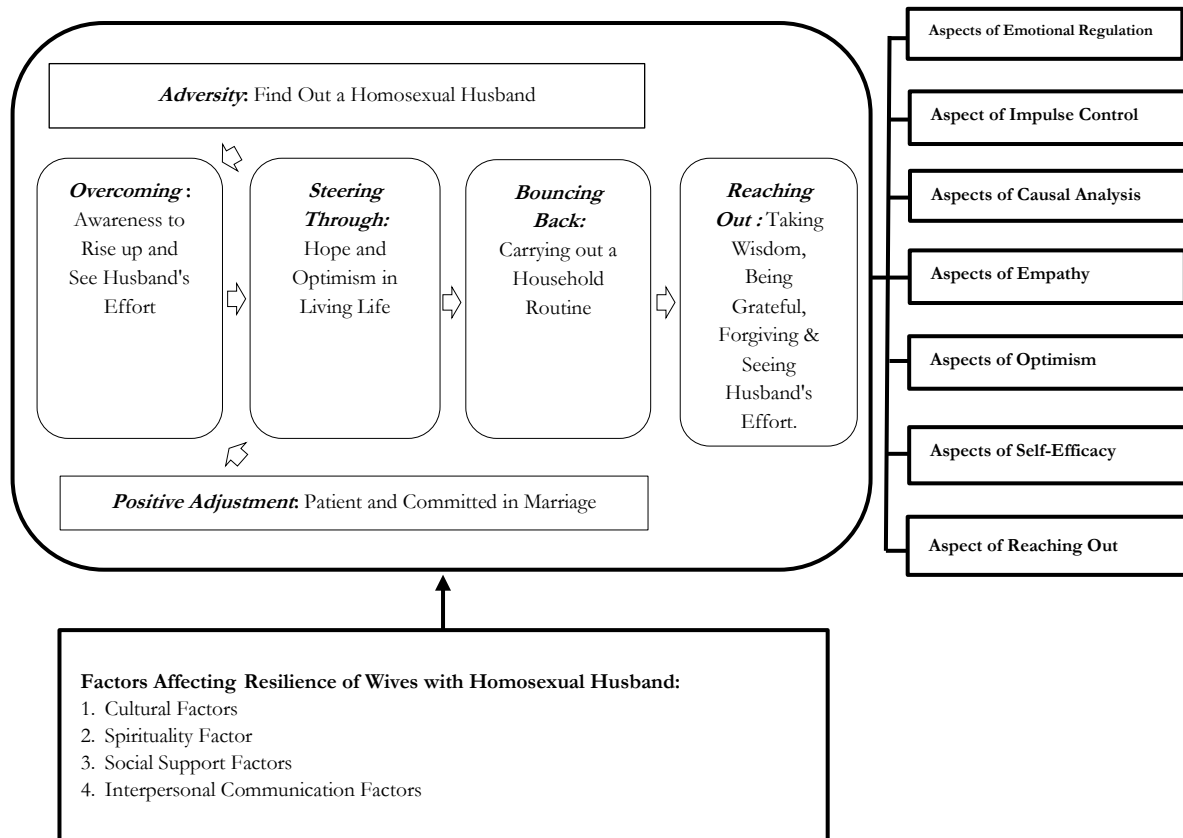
Adversity: Find Out a Homosexual Husband

Overcoming : Awareness to Rise up and See Husband's Effort

Steering Through: Hope and Optimism in Living Life

Bouncing Back: Carrying out a Household Routine

Reaching Out : Taking Wisdom, Being Grateful, Forgiving & Seeing Husband's Effort.

Positive Adjustment: Patient and Committed in Marriage

Aspects of Emotional Regulation

Aspect of Impulse Control

Aspects of Causal Analysis

Aspects of Empathy

Aspects of Optimism

Aspects of Self-Efficacy

Aspect of Reaching Out

Factors Affecting Resilience of Wives with Homosexual Husband:
1. Cultural Factors
2. Spirituality Factor
3. Social Support Factors
4. Interpersonal Communication Factors